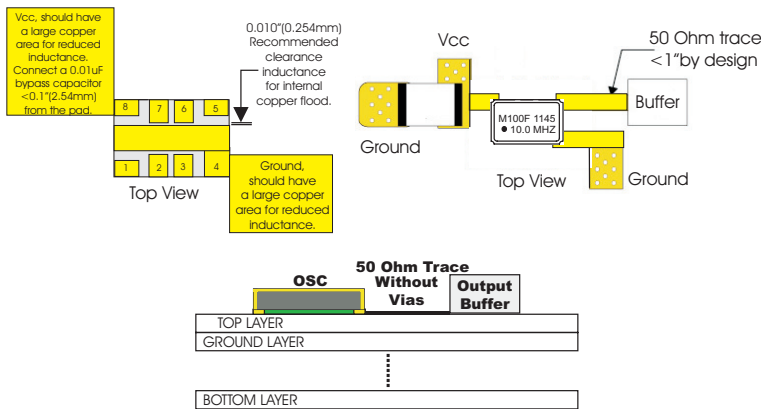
Vcc, should have a large copper area for reduced inductance. Connect a 0.01uF bypass capacitor <0.1"(2.54mm) from the pad.

0.010"(0.254mm) Recommended clearance inductance for internal copper flood.

8 7 6 5

1 2 3 4

Ground, should have a large copper area for reduced inductance.

Top View

Vcc

50 Ohm trace <1"by design

Buffer

M100F 1145
● 10.0 MHZ

Ground

Top View

Ground

OSC

50 Ohm Trace Without Vias

Output Buffer

TOP LAYER

GROUND LAYER

BOTTOM LAYER